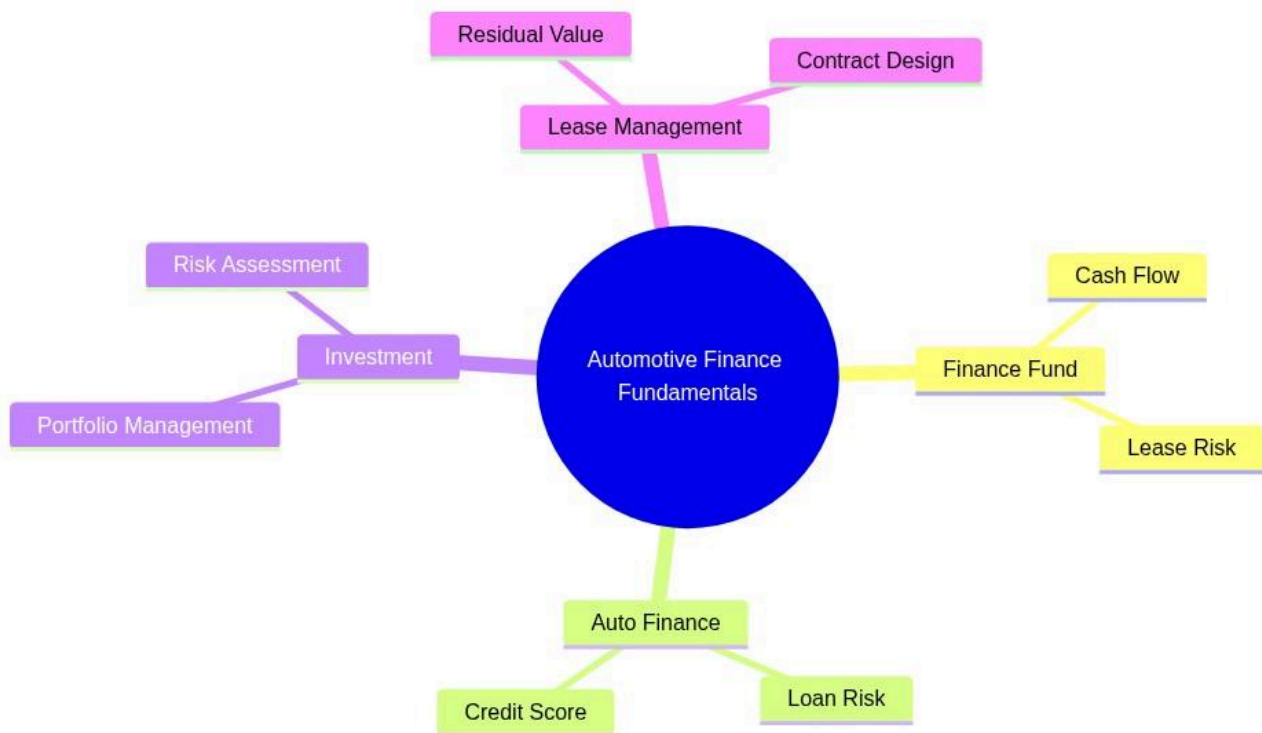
Residual Value

Contract Design

Lease Management

Risk Assessment

Investment

Portfolio Management

Automotive Finance Fundamentals

Cash Flow

Finance Fund

Lease Risk

Auto Finance

Credit Score

Loan Risk